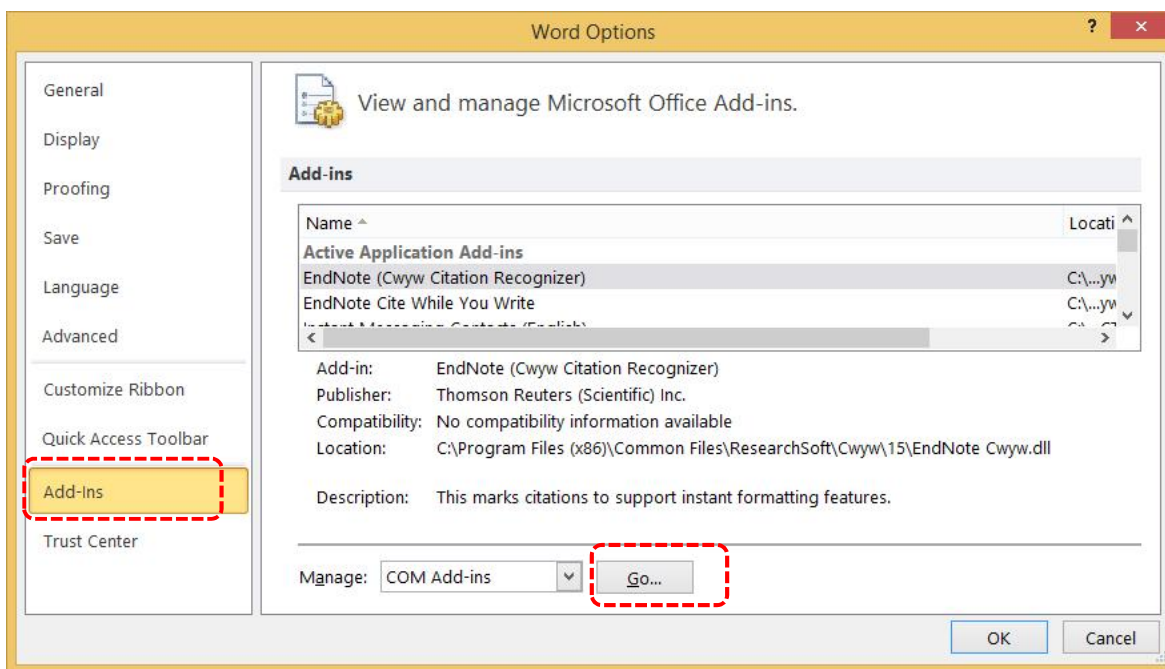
Word Options

?

General

Display

Proofing

Save

Language

Advanced

Customize Ribbon

Quick Access Toolbar

Add-Ins

Trust Center

View and manage Microsoft Office Add-ins.

Add-ins

| Name | Locati |
|---|---|
| Active Application Add-ins | |
| EndNote (Cwyw Citation Recognizer) | C:\...yw |
| EndNote Cite While You Write | C:\...yw |
| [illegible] | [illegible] |

Add-in: EndNote (Cwyw Citation Recognizer)

Publisher: Thomson Reuters (Scientific) Inc.

Compatibility: No compatibility information available

Location: C:\Program Files (x86)\Common Files\ResearchSoft\Cwyw\15\EndNote Cwyw.dll

Description: This marks citations to support instant formatting features.

Manage: COM Add-ins Go...

OK Cancel